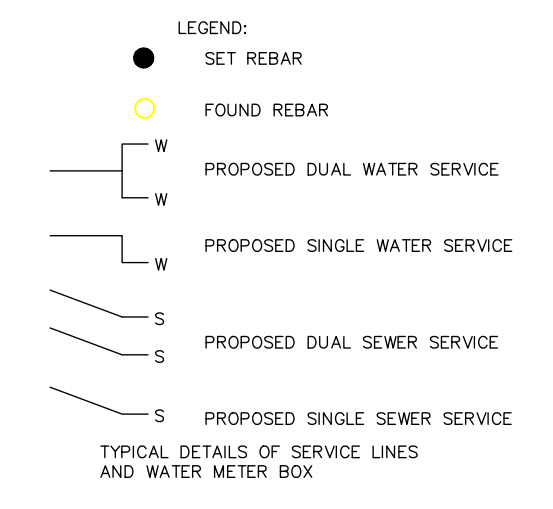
LEGEND:

SET REBAR

FOUND REBAR

W
W
PROPOSED DUAL WATER SERVICE

W
PROPOSED SINGLE WATER SERVICE

S
S
PROPOSED DUAL SEWER SERVICE

S
PROPOSED SINGLE SEWER SERVICE

TYPICAL DETAILS OF SERVICE LINES AND WATER METER BOX